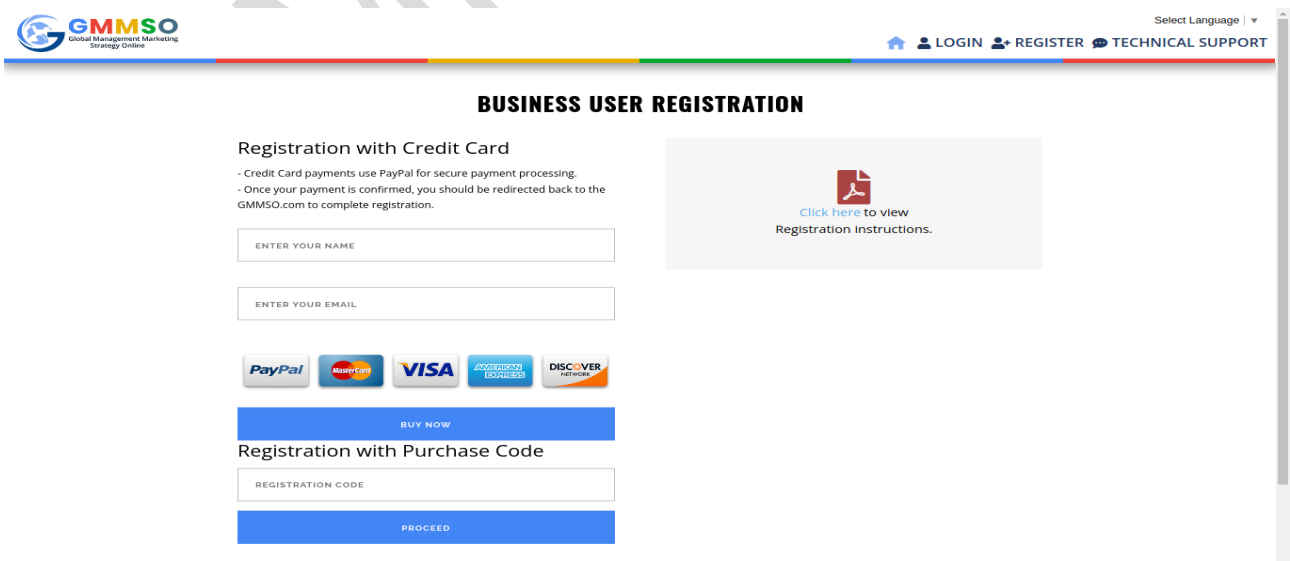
GMMSO
Global Management Marketing Strategy Online

Select Language ▼

LOGIN REGISTER TECHNICAL SUPPORT

BUSINESS USER REGISTRATION

Registration with Credit Card

- Credit Card payments use PayPal for secure payment processing.
- Once your payment is confirmed, you should be redirected back to the GMMSO.com to complete registration.

ENTER YOUR NAME

ENTER YOUR EMAIL

PayPal MasterCard VISA AMERICAN EXPRESS DISCOVER NETWORK

BUY NOW

Registration with Purchase Code

REGISTRATION CODE

PROCEED

Click here to view Registration instructions.